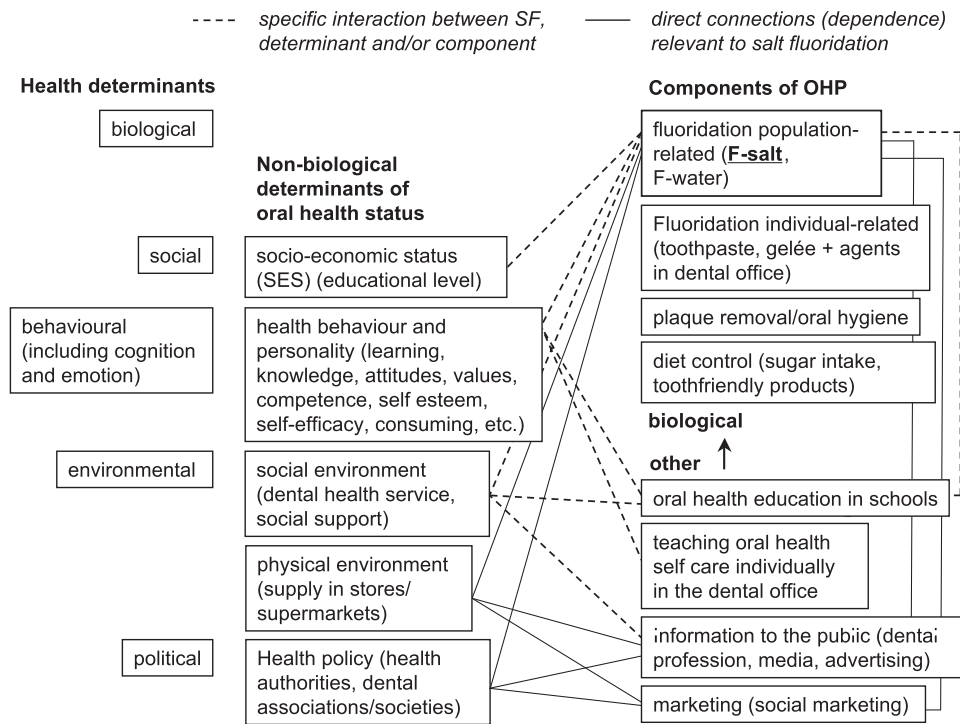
specific interaction between SF, determinant and/or component

direct connections (dependence) relevant to salt fluoridation

Health determinants

biological

social

behavioural (including cognition and emotion)

environmental

political

Non-biological determinants of oral health status

socio-economic status (SES) (educational level)

health behaviour and personality (learning, knowledge, attitudes, values, competence, self esteem, self-efficacy, consuming, etc.)

social environment (dental health service, social support)

physical environment (supply in stores/ supermarkets)

Health policy (health authorities, dental associations/societies)

Components of OHP

fluoridation population-related (**F-salt**, F-water)

Fluoridation individual-related (toothpaste, gelée + agents in dental office)

plaque removal/oral hygiene

diet control (sugar intake, toothfriendly products)

biological

other

oral health education in schools

teaching oral health self care individually in the dental office

information to the public (dental profession, media, advertising)

marketing (social marketing)